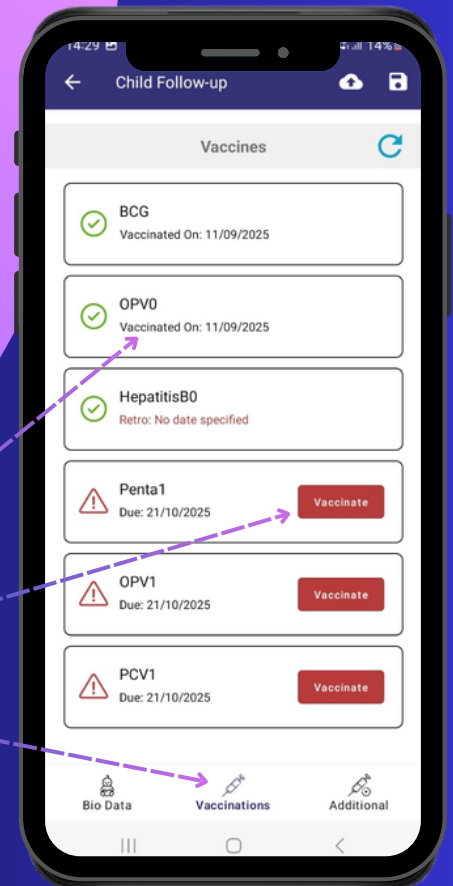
14:29 14%

Child Follow-up

Vaccines

BCG
Vaccinated On: 11/09/2025

OPV0
Vaccinated On: 11/09/2025

HepatitisB0
Retro: No date specified

Penta1
Due: 21/10/2025
Vaccinate

OPV1
Due: 21/10/2025
Vaccinate

PCV1
Due: 21/10/2025
Vaccinate

Bio Data
Vaccinations
Additional